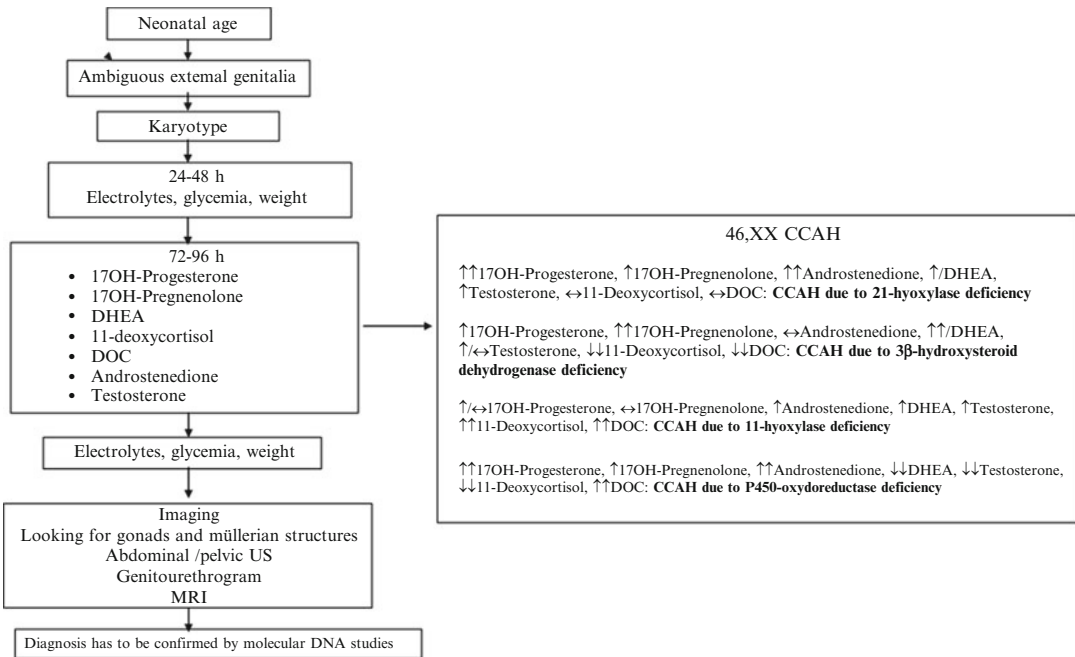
Neonatal age

Ambiguous extemal genitalia

Karyotype

24-48 h
Electrolytes, glycemia, weight

72-96 h
- 17OH-Progesterone
- 17OH-Pregnenolone
- DHEA
- 11-deoxycortisol
- DOC
- Androstenedione
- Testosterone

Electrolytes, glycemia, weight

Imaging
Looking for gonads and müllerian structures
Abdominal /pelvic US
Genitourethrogram
MRI

Diagnosis has to be confirmed by molecular DNA studies

46,XX CCAH

↑↑17OH-Progesterone, ↑17OH-Pregnenolone, ↑↑Androstenedione, ↑/DHEA, ↑Testosterone, ↔11-Deoxycortisol, ↔DOC: **CCAH due to 21-hyoxylase deficiency**

↑17OH-Progesterone, ↑↑17OH-Pregnenolone, ↔Androstenedione, ↑↑/DHEA, ↑/↔Testosterone, ↓↓11-Deoxycortisol, ↓↓DOC: **CCAH due to 3β-hydroxysteroid dehydrogenase deficiency**

↑/↔17OH-Progesterone, ↔17OH-Pregnenolone, ↑Androstenedione, ↑DHEA, ↑Testosterone, ↑↑11-Deoxycortisol, ↑↑DOC: **CCAH due to 11-hyoxylase deficiency**

↑↑17OH-Progesterone, ↑17OH-Pregnenolone, ↑↑Androstenedione, ↓↓DHEA, ↓↓Testosterone, ↓↓11-Deoxycortisol, ↑↑DOC: **CCAH due to P450-oxydoreductase deficiency**